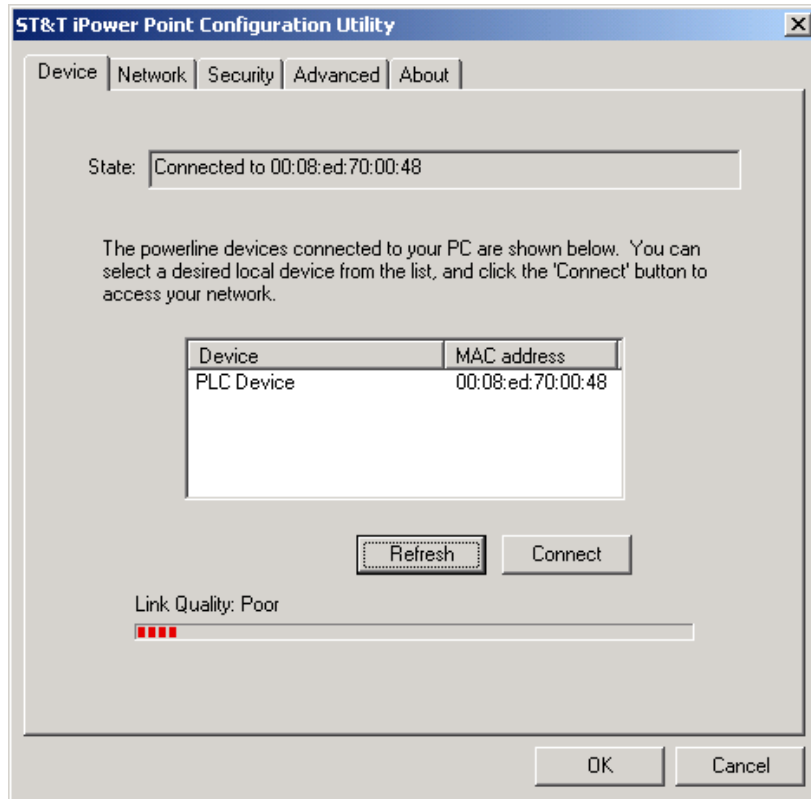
ST&T iPower Point Configuration Utility

×

Device | Network | Security | Advanced | About

State: Connected to 00:08:ed:70:00:48

The powerline devices connected to your PC are shown below. You can select a desired local device from the list, and click the 'Connect' button to access your network.

| Device | MAC address |
|---|---|
| PLC Device | 00:08:ed:70:00:48 |

Refresh

Connect

Link Quality: Poor

OK

Cancel